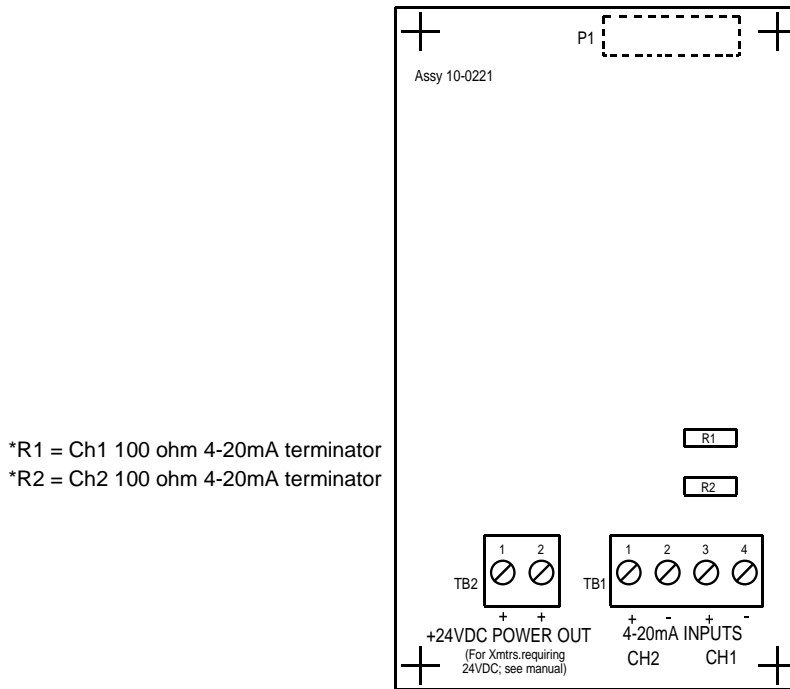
P1

Assy 10-0221

*R1 = Ch1 100 ohm 4-20mA terminator
*R2 = Ch2 100 ohm 4-20mA terminator

R1

R2

1 2
TB2
+ +
+24VDC POWER OUT
(For Xmtrs.requiring 24VDC; see manual)

1 2 3 4
TB1
+ - + -
4-20mA INPUTS
CH2 CH1